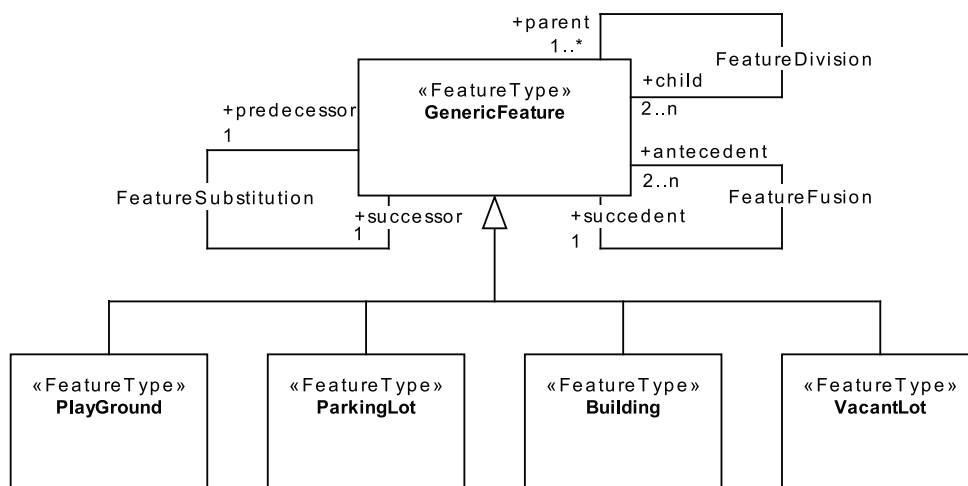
+parent
1..*
FeatureDivision
«FeatureType»
GenericFeature
+child
2..n
+predecessor
1
+antecedent
2..n
FeatureSubstitution
FeatureFusion
+successor
1
+succedent
1

«FeatureType»
PlayGround

«FeatureType»
ParkingLot

«FeatureType»
Building

«FeatureType»
VacantLot